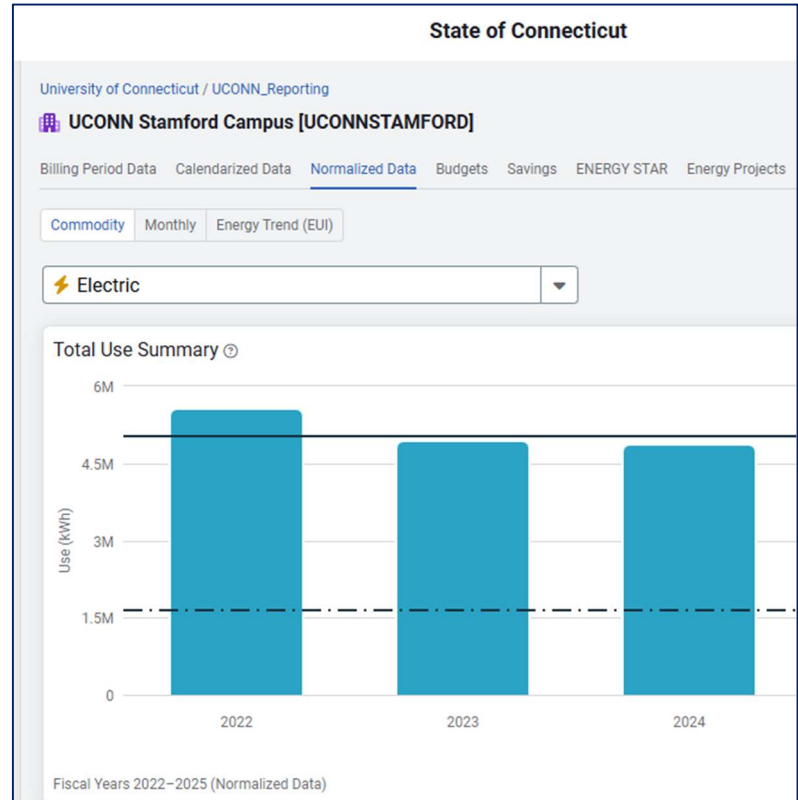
State of Connecticut

University of Connecticut / UCONN_Reporting

UCONN Stamford Campus [UCONNSTAMFORD]

Billing Period Data Calendarized Data Normalized Data Budgets Savings ENERGY STAR Energy Projects

Commodity Monthly Energy Trend (EUI)

Electric

Total Use Summary

6M
4.5M
3M
1.5M
0

Use (kWh)

2022 2023 2024

Fiscal Years 2022–2025 (Normalized Data)